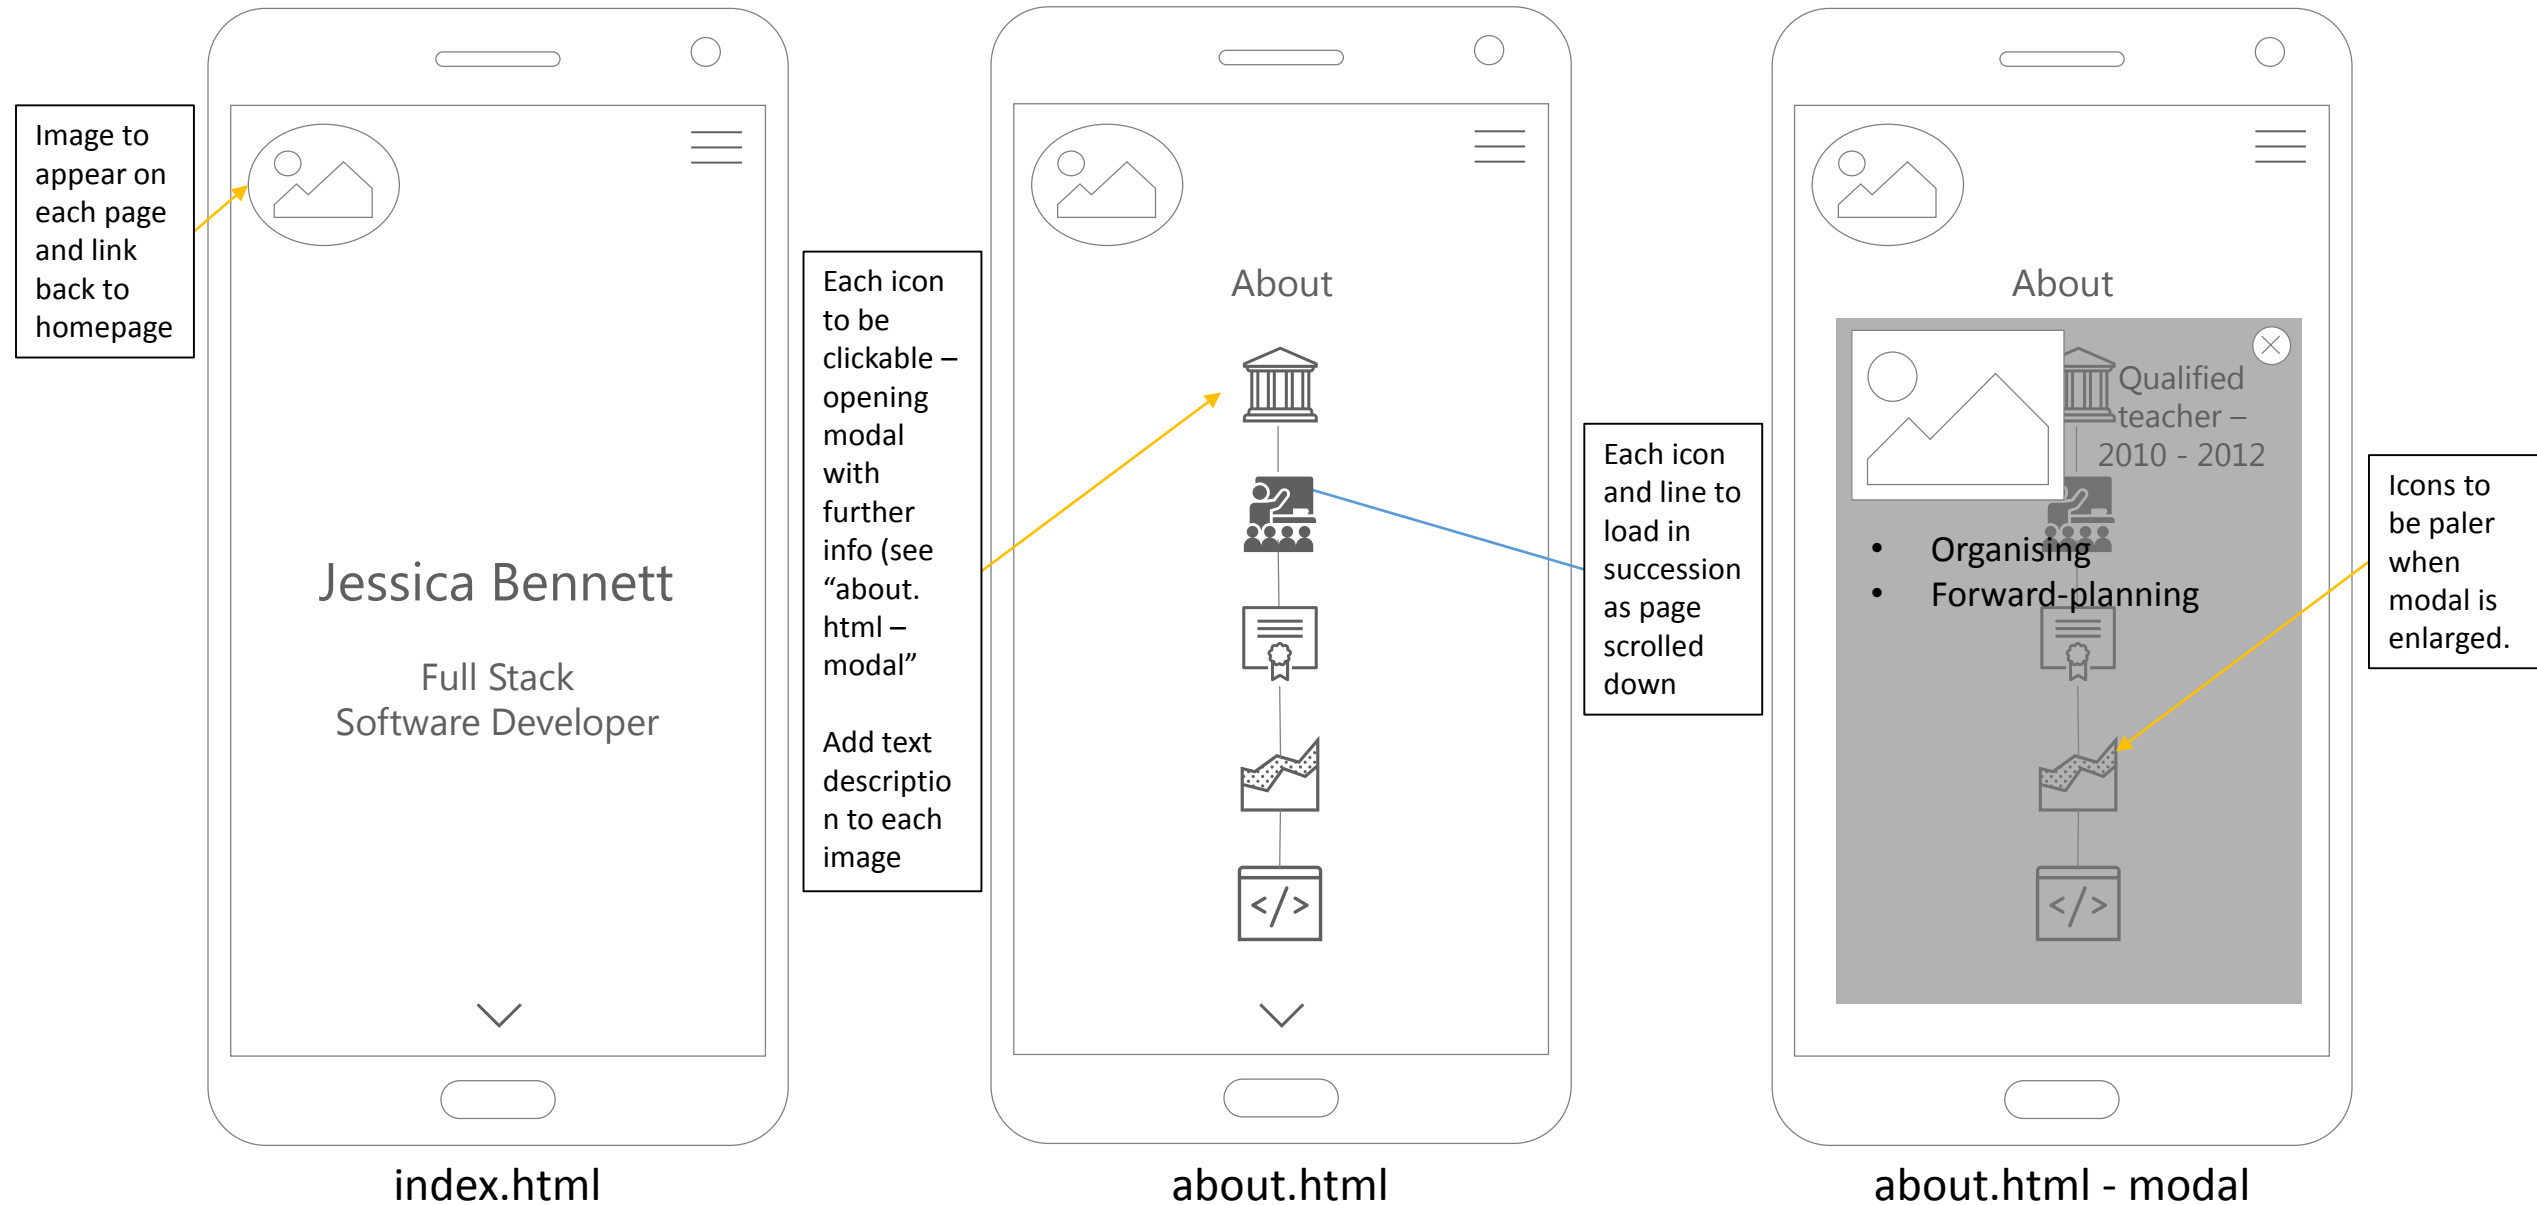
Image to appear on each page and link back to homepage

Jessica Bennett

Full Stack Software Developer

index.html

Each icon to be clickable – opening modal with further info (see "about. html – modal"

Add text descriptio n to each image

About

$</>$

about.html

Each icon and line to load in succession as page scrolled down

About

Qualified teacher – 2010 - 2012

• Organising
• Forward-planning

$</>$

Icons to be paler when modal is enlarged.

about.html - modal